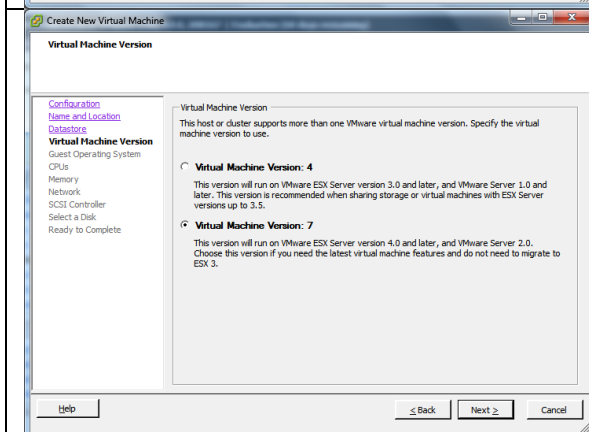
Create New Virtual Machine

Virtual Machine Version

Configuration
Name and Location
Datastore
Virtual Machine Version
Guest Operating System
CPUs
Memory
Network
SCSI Controller
Select a Disk
Ready to Complete

Virtual Machine Version

This host or cluster supports more than one VMware virtual machine version. Specify the virtual machine version to use.

Virtual Machine Version: 4

This version will run on VMware ESX Server version 3.0 and later, and VMware Server 1.0 and later. This version is recommended when sharing storage or virtual machines with ESX Server versions up to 3.5.

Virtual Machine Version: 7

This version will run on VMware ESX Server version 4.0 and later, and VMware Server 2.0. Choose this version if you need the latest virtual machine features and do not need to migrate to ESX 3.

Help

≤ Back

Next ≥

Cancel